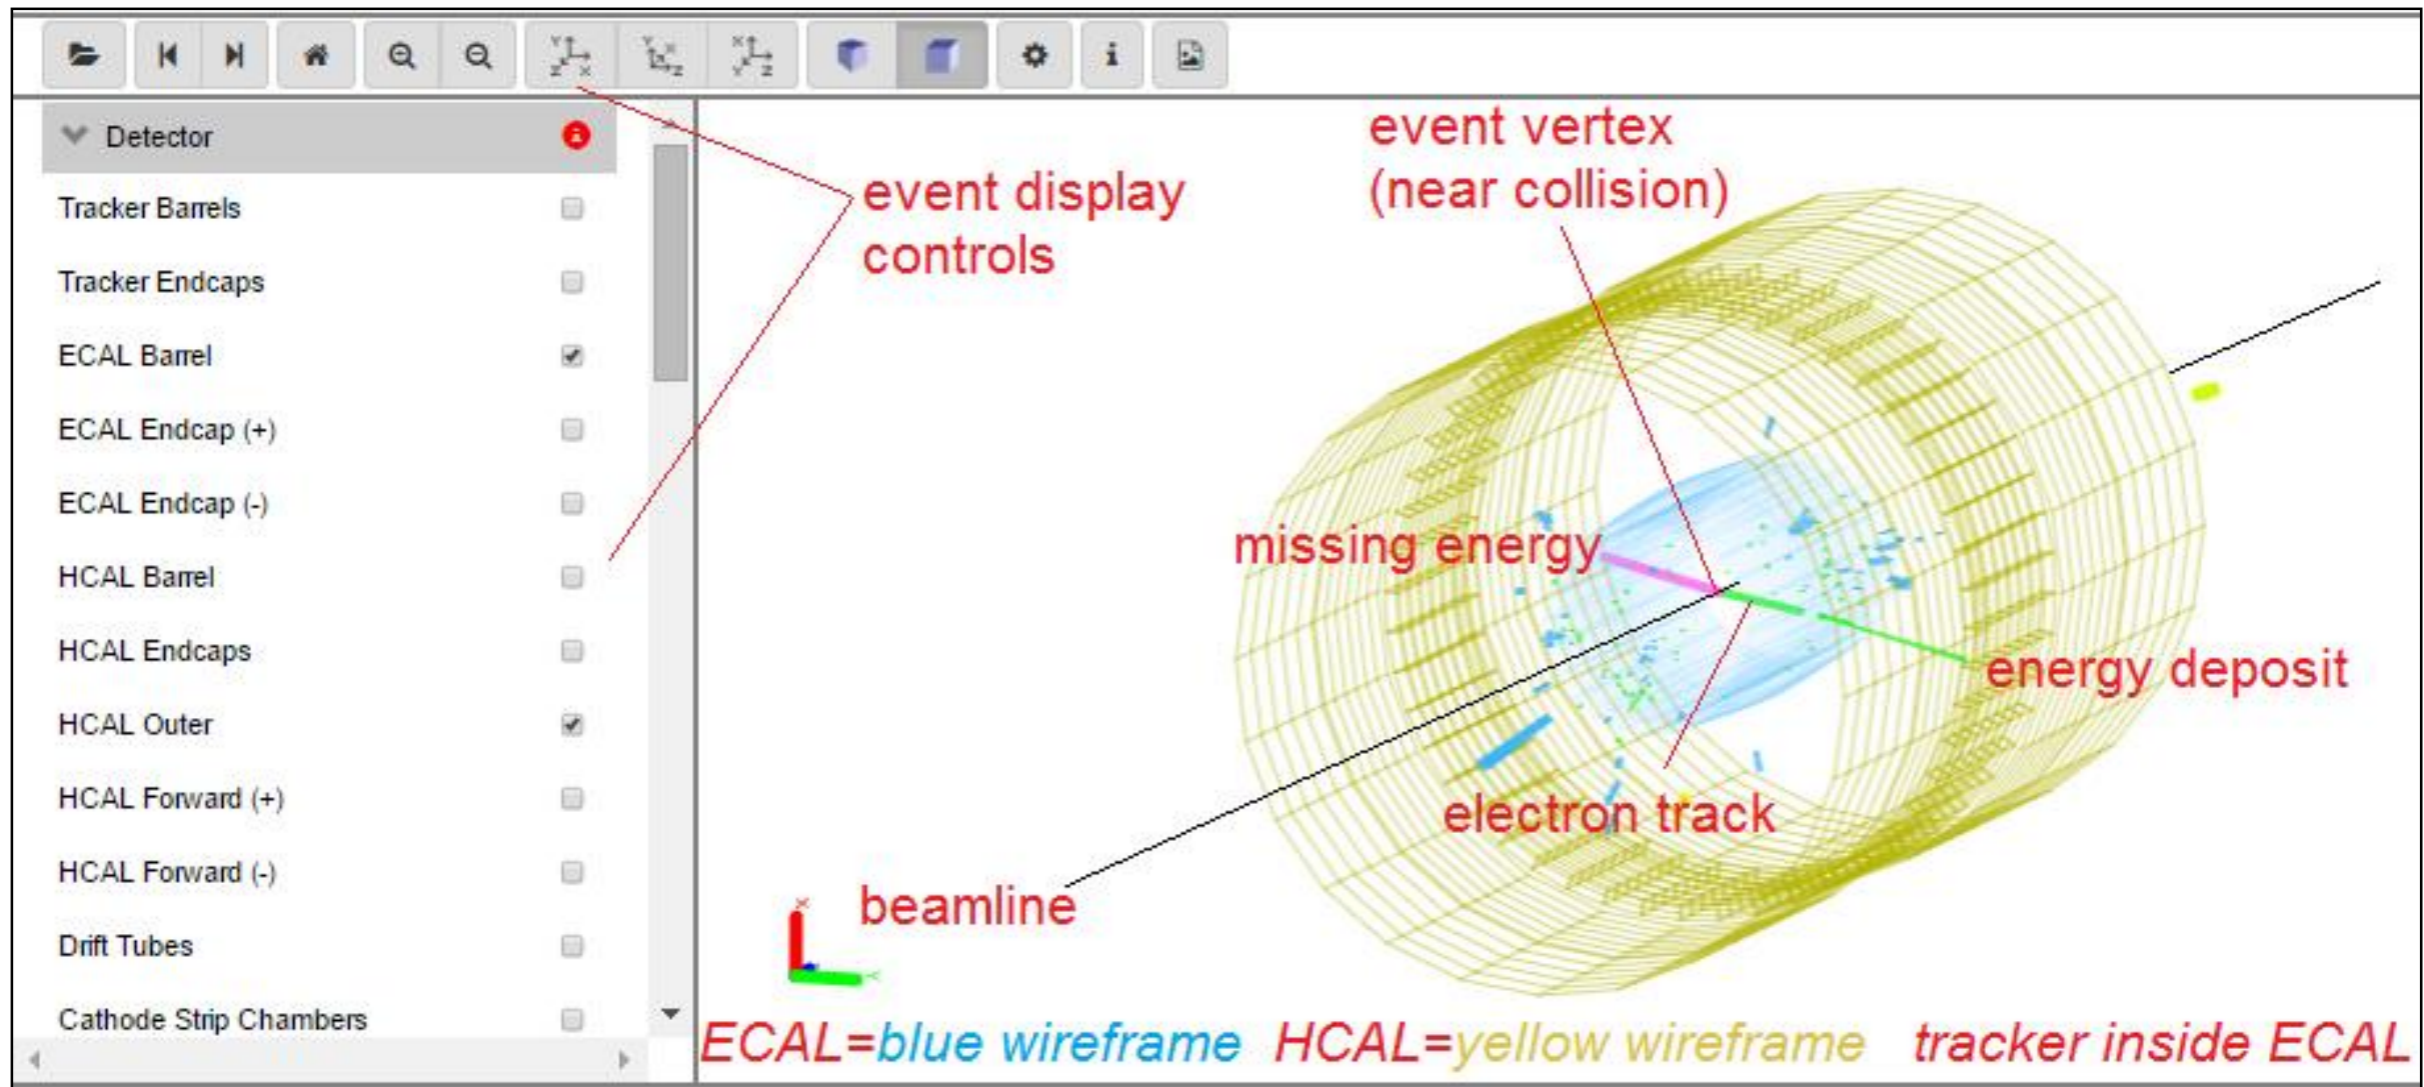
Detector

Tracker Barrels

Tracker Endcaps

ECAL Barrel

ECAL Endcap (+)

ECAL Endcap (-)

HCAL Barrel

HCAL Endcaps

HCAL Outer

HCAL Forward (+)

HCAL Forward (-)

Drift Tubes

Cathode Strip Chambers

event display controls

event vertex (near collision)

missing energy

energy deposit

electron track

beamline

ECAL=blue wireframe HCAL=yellow wireframe tracker inside ECAL